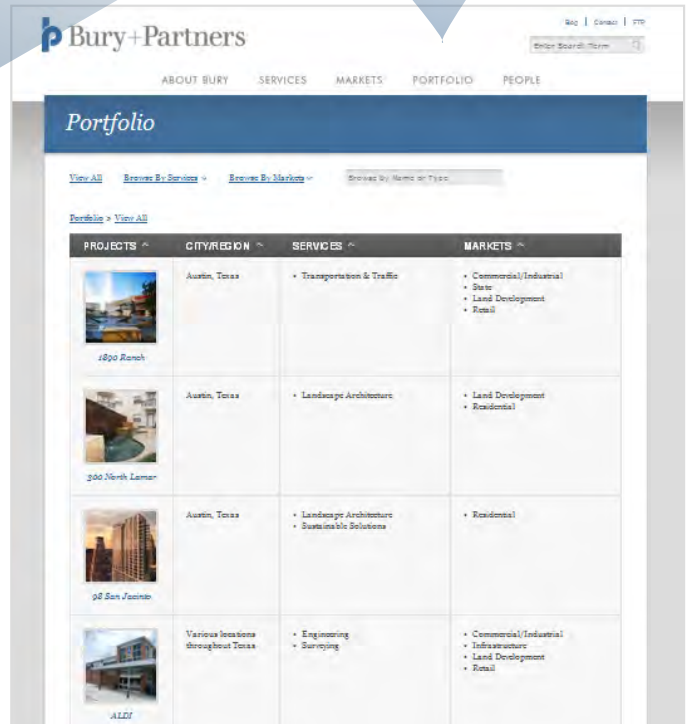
Bury+Partners

Blog | Contact | FTP

Enter Search Term

ABOUT BURY SERVICES MARKETS PORTFOLIO PEOPLE

Portfolio

View All Browse By Services Browse By Markets Browse By Name or Type

Portfolio > View All

| PROJECTS | CITY/REGION | SERVICES | MARKETS |
|---|---|---|---|
| 1890 Ranch | Austin, Texas | • Transportation & Traffic | • Commercial/Industrial • State • Land Development • Retail |
| 300 North Lamar | Austin, Texas | • Landscape Architecture | • Land Development • Residential |
| 98 San Jacinto | Austin, Texas | • Landscape Architecture • Sustainable Solutions | • Residential |
| ALDI | Various locations throughout Texas | • Engineering • Surveying | • Commercial/Industrial • Infrastructure • Land Development • Retail |